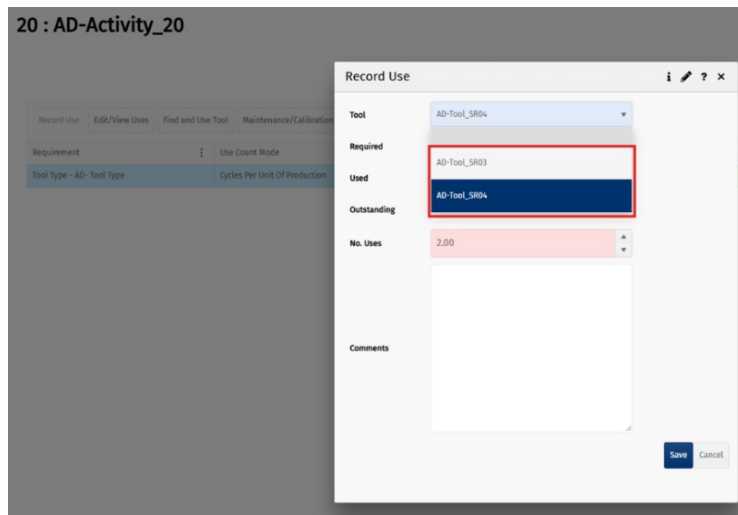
20 : AD-Activity_20

Record Use | Edit/View Uses | Find and Use Tool | Maintenance/Calibration

| Requirement | Use Count Mode |
|---|---|
| Tool Type - AD- Tool Type | Cycles Per Unit Of Production |

Record Use

i ✎ ? ×

Tool
AD-Tool_SR04

Required
AD-Tool_SR03

Used
AD-Tool_SR04

Outstanding

No. Uses
2.00

Comments

Save
Cancel